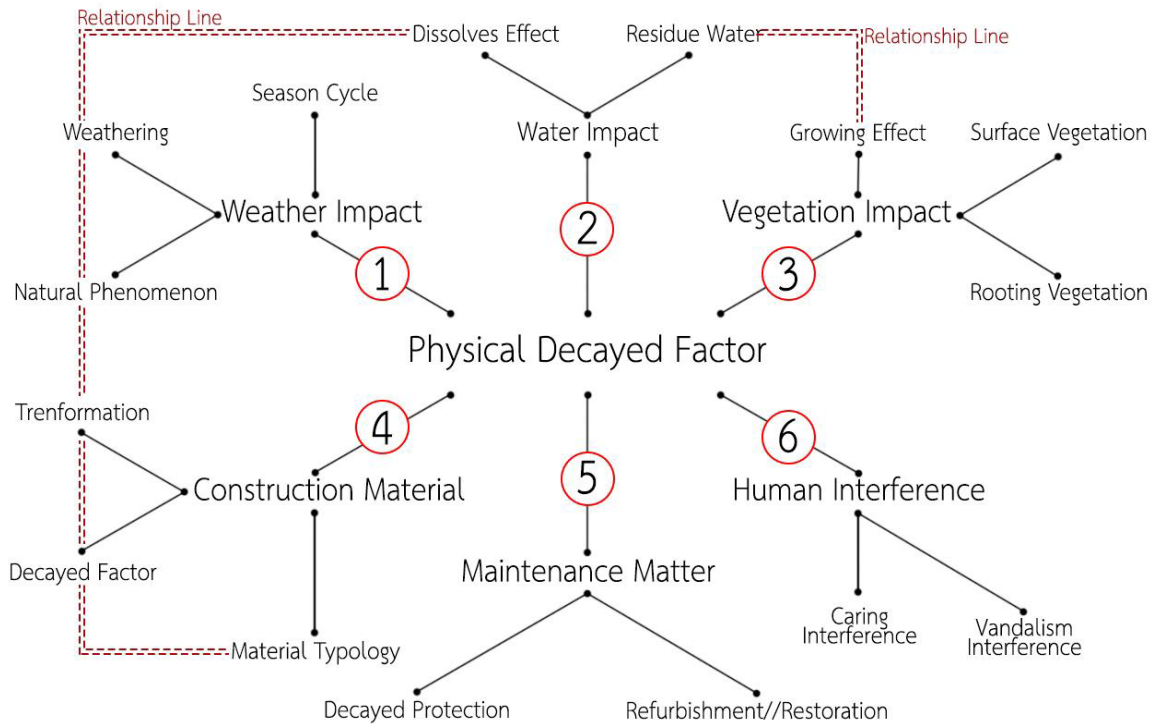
Relationship Line
Dissolves Effect
Residue Water
Relationship Line
Season Cycle
Weathering
Water Impact
Growing Effect
Surface Vegetation
Weather Impact
2
Vegetation Impact
1
3
Natural Phenomenon
Rooting Vegetation
Physical Decayed Factor
Trenformation
4
6
5
Construction Material
Human Interference
Decayed Factor
Maintenance Matter
Caring Interference
Vandalism Interference
Material Typology
Decayed Protection
Refurbishment//Restoration